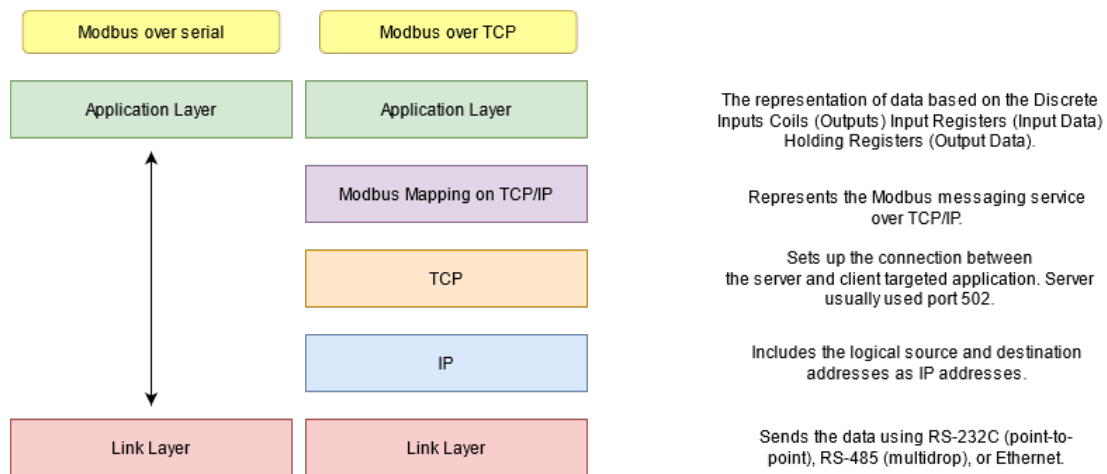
Modbus over serial

Modbus over TCP

Application Layer

Application Layer

The representation of data based on the Discrete Inputs Coils (Outputs) Input Registers (Input Data) Holding Registers (Output Data).

Modbus Mapping on TCP/IP

Represents the Modbus messaging service over TCP/IP.

TCP

Sets up the connection between the server and client targeted application. Server usually used port 502.

IP

Includes the logical source and destination addresses as IP addresses.

Link Layer

Link Layer

Sends the data using RS-232C (point-to-point), RS-485 (multidrop), or Ethernet.